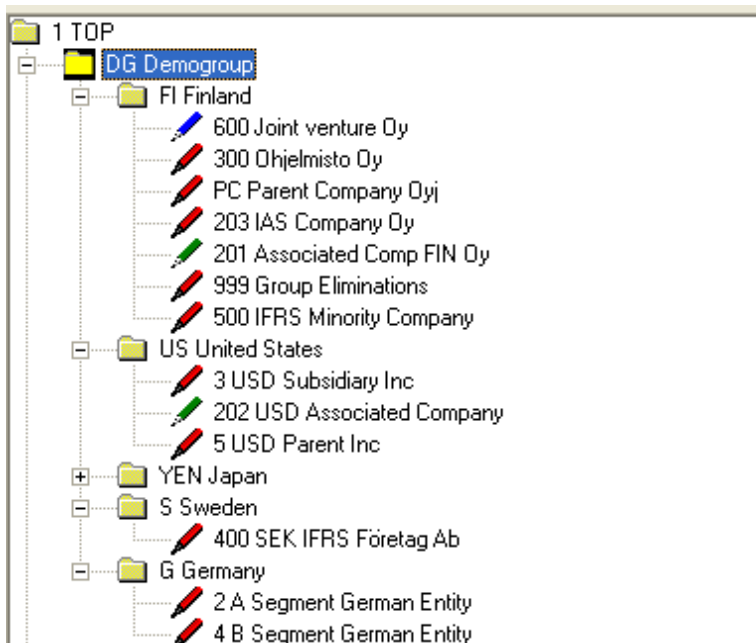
1 TOP
DG Demogroup
FI Finland
600 Joint venture Oy
300 Ohjelmisto Oy
PC Parent Company Oyj
203 IAS Company Oy
201 Associated Comp FIN Oy
999 Group Eliminations
500 IFRS Minority Company
US United States
3 USD Subsidiary Inc
202 USD Associated Company
5 USD Parent Inc
YEN Japan
S Sweden
400 SEK IFRS Företag Ab
G Germany
2 A Segment German Entity
4 B Segment German Entity